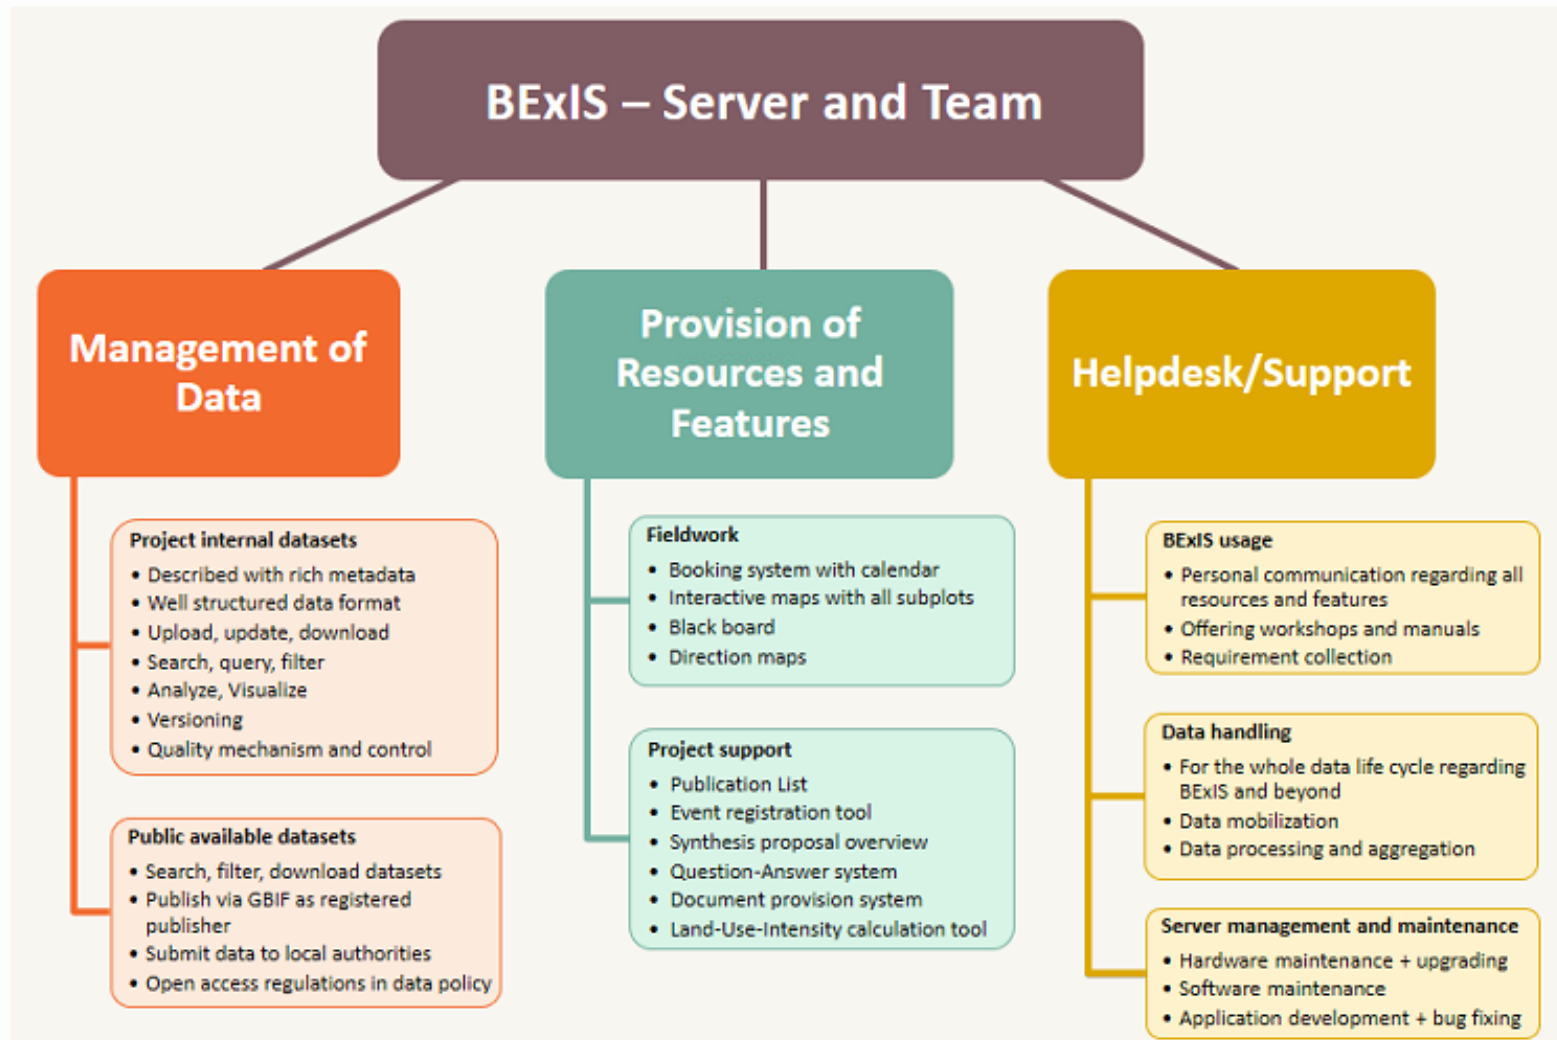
BExIS – Server and Team

Management of Data

Project internal datasets
• Described with rich metadata
• Well structured data format
• Upload, update, download
• Search, query, filter
• Analyze, Visualize
• Versioning
• Quality mechanism and control

Public available datasets
• Search, filter, download datasets
• Publish via GBIF as registered publisher
• Submit data to local authorities
• Open access regulations in data policy

Provision of Resources and Features

Fieldwork
• Booking system with calendar
• Interactive maps with all subplots
• Black board
• Direction maps

Project support
• Publication List
• Event registration tool
• Synthesis proposal overview
• Question-Answer system
• Document provision system
• Land-Use-Intensity calculation tool

Helpdesk/Support

BExIS usage
• Personal communication regarding all resources and features
• Offering workshops and manuals
• Requirement collection

Data handling
• For the whole data life cycle regarding BExIS and beyond
• Data mobilization
• Data processing and aggregation

Server management and maintenance
• Hardware maintenance + upgrading
• Software maintenance
• Application development + bug fixing